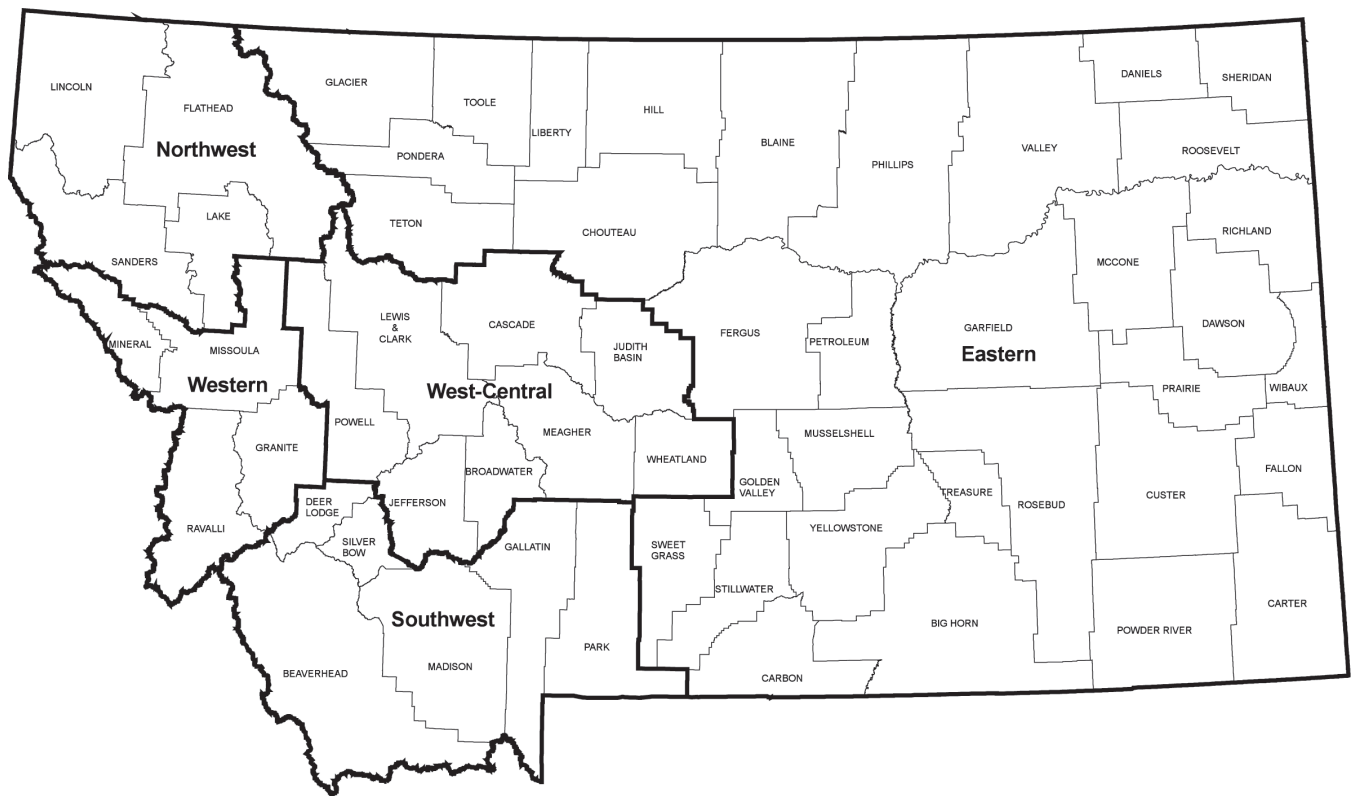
LINCOLN
FLATHEAD
Northwest
GLACIER
TOOLE
LIBERTY
HILL
BLAINE
PHILLIPS
VALLEY
DANIELS
SHERIDAN
ROOSEVELT
PONDERA
LAKE
SANDERS
TETON
CHOUTEAU
RICHLAND
MCCONE
LEWIS & CLARK
CASCADE
JUDITH BASIN
FERGUS
PETROLEUM
GARFIELD
Eastern
DAWSON
MINERAL
MISSOULA
Western
West-Central
PRAIRIE
WIBAUX
POWELL
GRANITE
MEAGHER
MUSSELSHELL
WHEATLAND
BROADWATER
GOLDEN VALLEY
TREASURE
ROSEBUD
CUSTER
FALLON
JEFFERSON
DEER LODGE
SILVER BOW
RAVALLI
GALLATIN
SWEET GRASS
YELLOWSTONE
STILLWATER
Southwest
BIG HORN
POWDER RIVER
CARTER
PARK
BEAVERHEAD
MADISON
CARBON